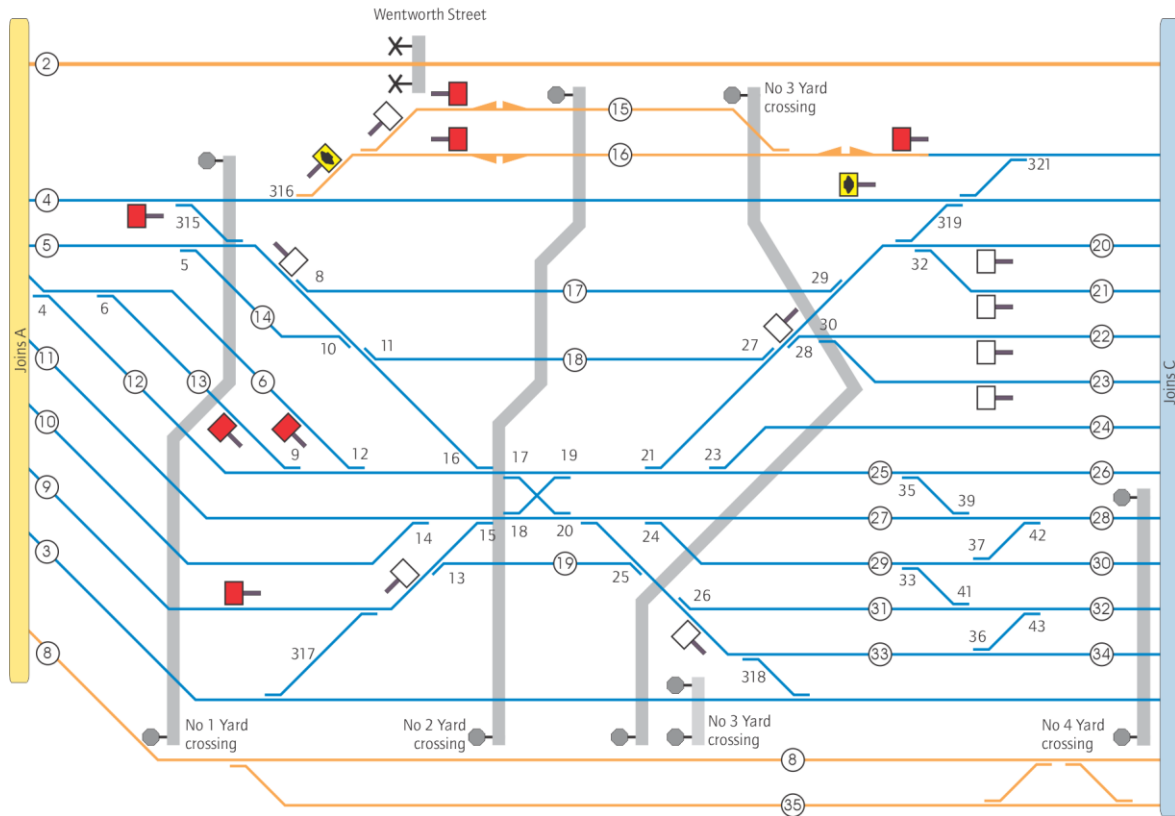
Wentworth Street

No 3 Yard crossing

2
15
16
316
321
4
315
319
5
20
8
32
5
29
17
21
4
6
14
30
22
10
11
27
28
18
11
12
13
6
23
10
9
12
16
17
19
21
23
24
25
26
35
39
9
27
28
18
20
14
15
24
37
42
3
13
19
25
29
30
33
41
26
31
32
317
36
43
33
34
318
8

No 1 Yard crossing
No 2 Yard crossing
No 3 Yard crossing
No 4 Yard crossing

8
35

Joins A
Joins C